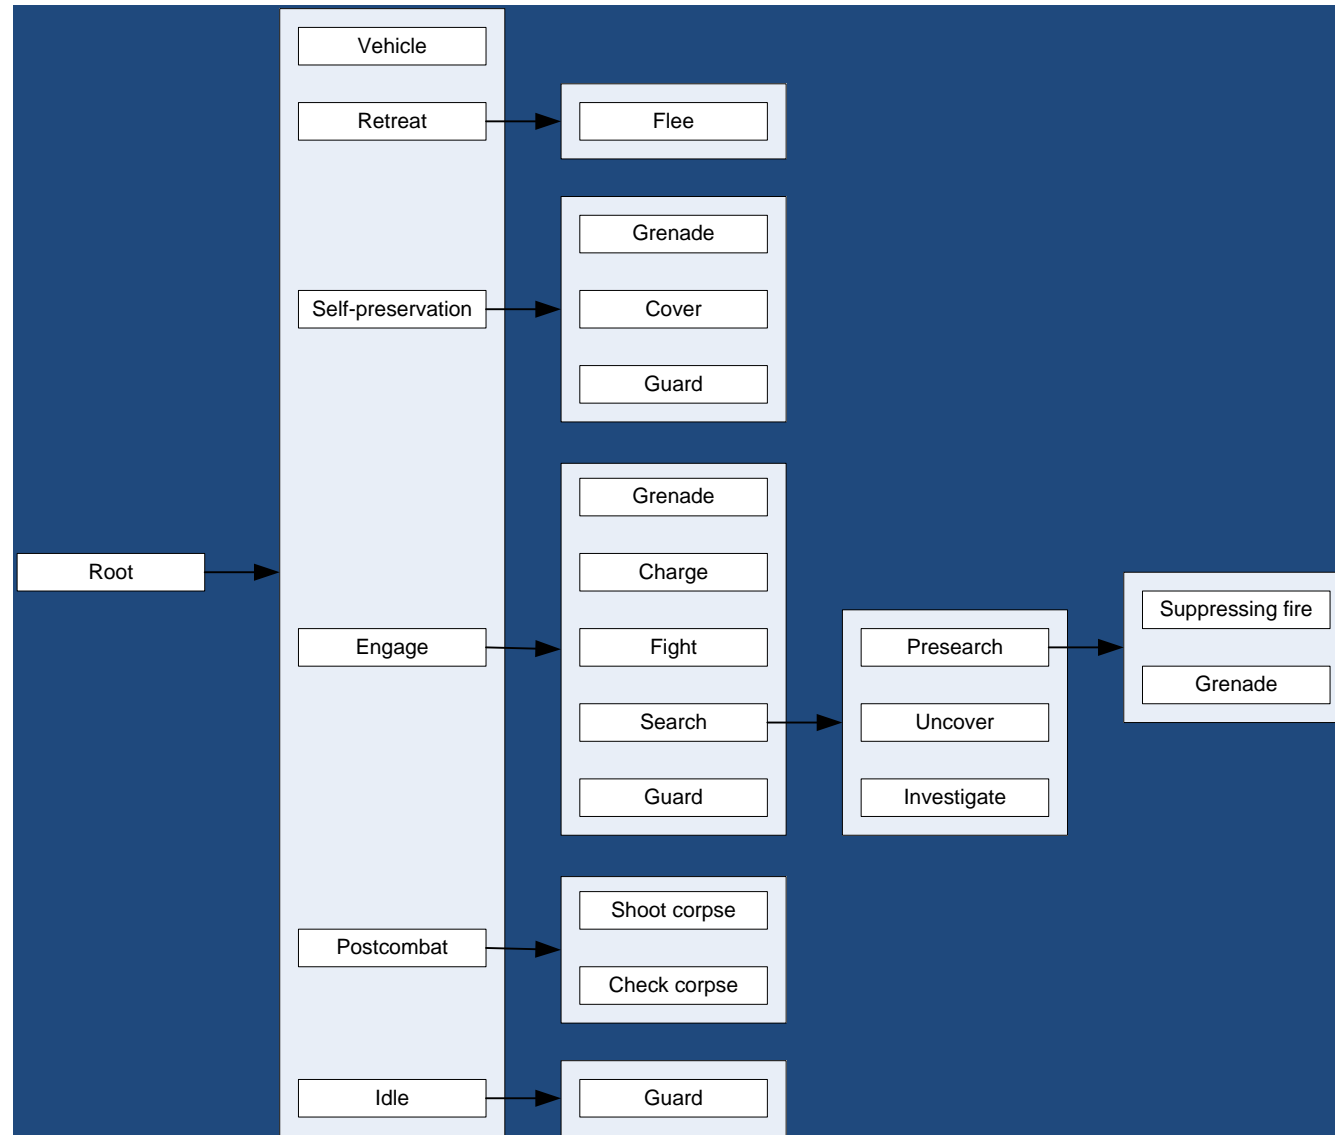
Root

Vehicle

Retreat

Self-preservation

Engage

Postcombat

Idle

Flee

Grenade

Cover

Guard

Grenade

Charge

Fight

Search

Guard

Shoot corpse

Check corpse

Guard

Presearch

Uncover

Investigate

Suppressing fire

Grenade